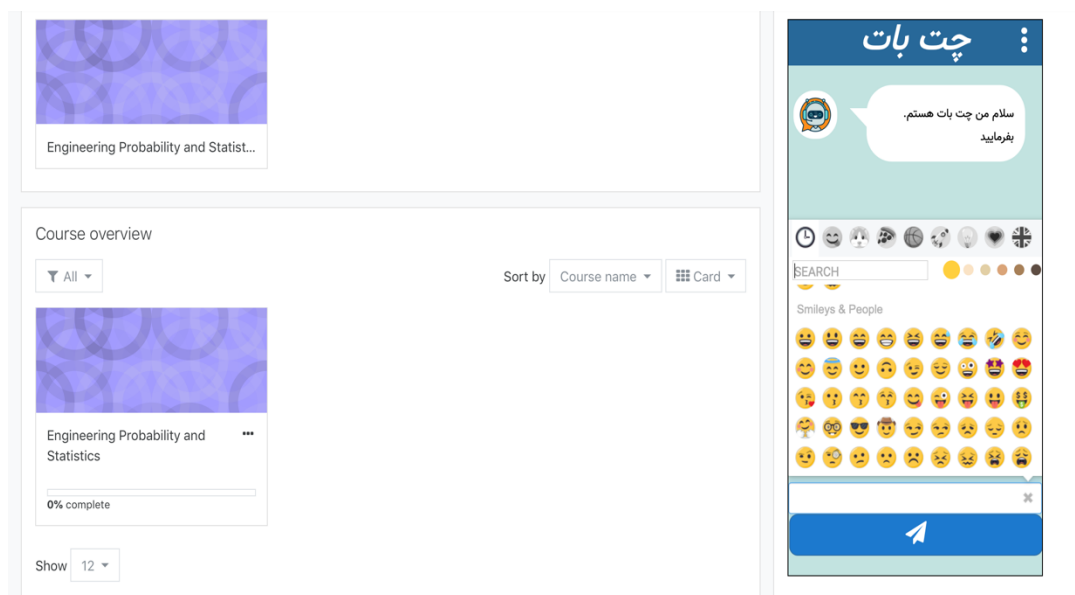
Engineering Probability and Statist...

Course overview

All

Sort by Course name Card

Engineering Probability and Statistics

0% complete

Show 12

چت بات

سلام من چت بات هستم.
بفرمایید

SEARCH

Smileys & People